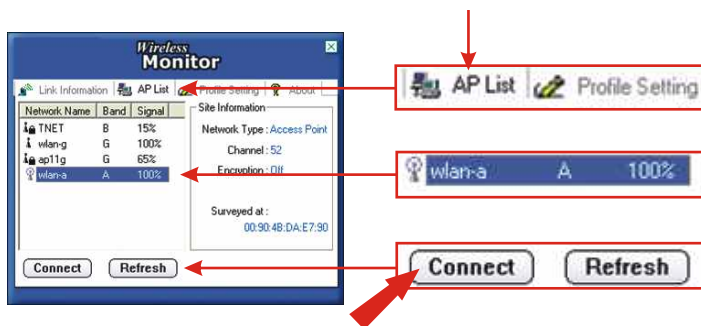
Wireless Monitor

Link Information | AP List | Profile Setting | About

| Network Name | Band | Signal |
|---|---|---|
| TNET | B | 15% |
| wlan-g | G | 100% |
| ap11g | G | 65% |
| wlan-a | A | 100% |

Site Information

Network Type : Access Point

Channel : 52

Encryption : Off

Surveyed at :

00:90:4B:DA:E7:90

Connect

Refresh

AP List | Profile Setting

wlan-a A 100%

Connect

Refresh